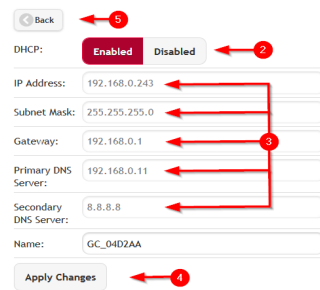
Back

5

DHCP: Enabled Disabled

2

IP Address: 192.168.0.243

Subnet Mask: 255.255.255.0

Gateway: 192.168.0.1

3

Primary DNS Server: 192.168.0.11

Secondary DNS Server: 8.8.8.8

Name: GC_04D2AA

Apply Changes

4